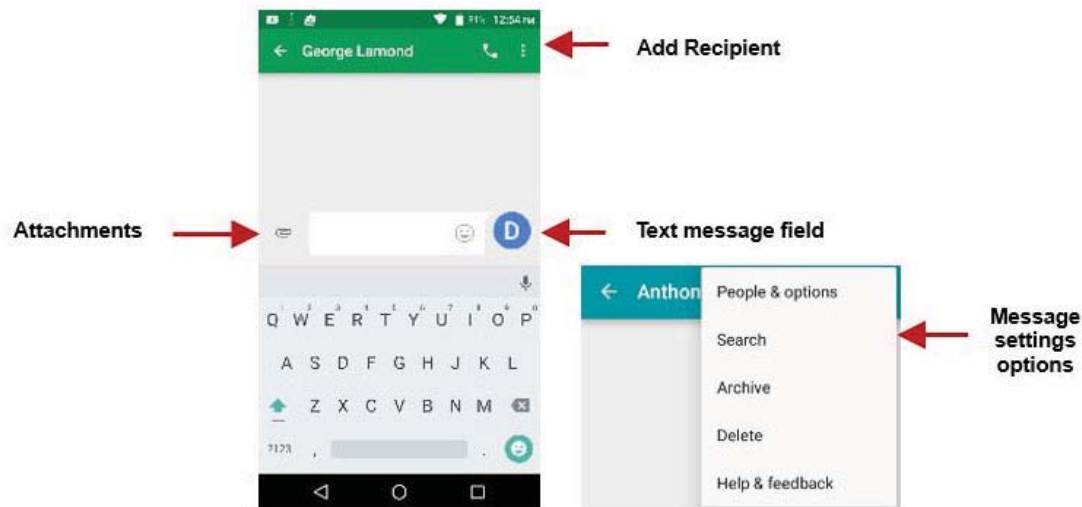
91% 12:54 PM

George Lamond

Add Recipient

Attachments

D

Text message field

Q W E R T Y U I O P

A S D F G H J K L

Z X C V B N M

?123 ,

Anthon

People & options

Search

Archive

Delete

Help & feedback

Message settings options